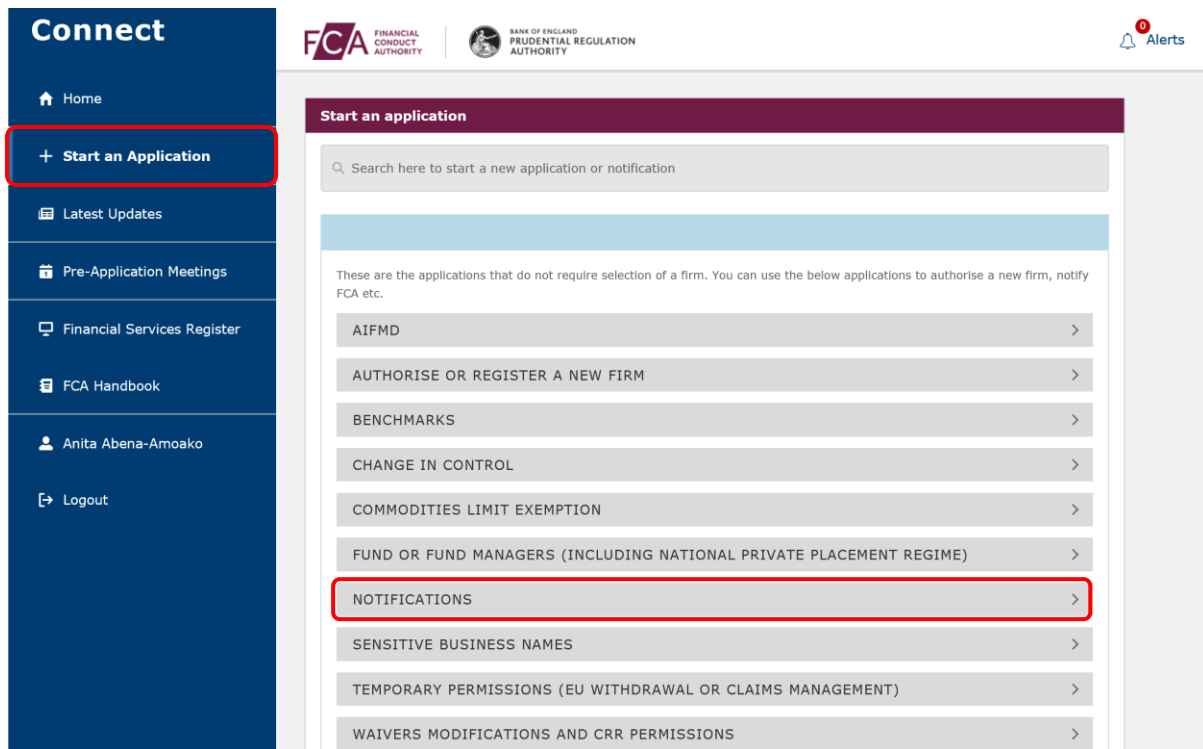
Connect

Home

+ Start an Application

Latest Updates

Pre-Application Meetings

Financial Services Register

FCA Handbook

Anita Abena-Amoako

Logout

FCA FINANCIAL CONDUCT AUTHORITY

BANK OF ENGLAND PRUDENTIAL REGULATION AUTHORITY

0 Alerts

Start an application

Search here to start a new application or notification

These are the applications that do not require selection of a firm. You can use the below applications to authorise a new firm, notify FCA etc.

AIFMD

AUTHORISE OR REGISTER A NEW FIRM

BENCHMARKS

CHANGE IN CONTROL

COMMODITIES LIMIT EXEMPTION

FUND OR FUND MANAGERS (INCLUDING NATIONAL PRIVATE PLACEMENT REGIME)

NOTIFICATIONS

SENSITIVE BUSINESS NAMES

TEMPORARY PERMISSIONS (EU WITHDRAWAL OR CLAIMS MANAGEMENT)

WAIVERS MODIFICATIONS AND CRR PERMISSIONS